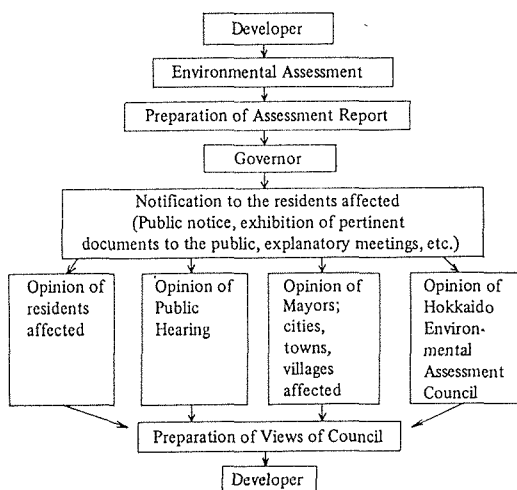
Developer

Environmental Assessment

Preparation of Assessment Report

Governor

Notification to the residents affected (Public notice, exhibition of pertinent documents to the public, explanatory meetings, etc.)

Opinion of residents affected

Opinion of Public Hearing

Opinion of Mayors; cities, towns, villages affected

Opinion of Hokkaido Environmental Assessment Council

Preparation of Views of Council

Developer